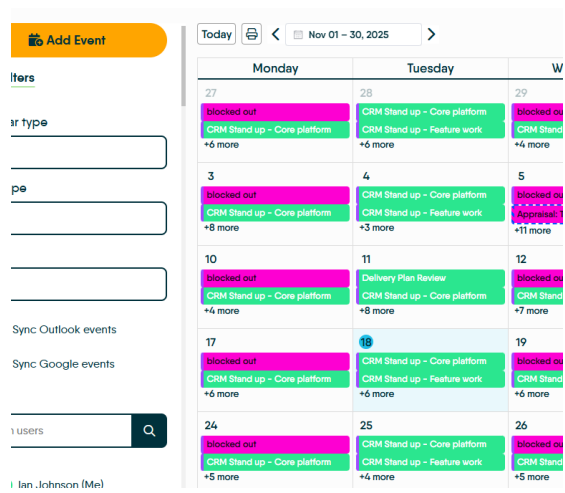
Add Event

lters

ar type

pe

Sync Outlook events

Sync Google events

n users

Ian Johnson (Me)

Today

Nov 01 – 30, 2025

| Monday | Tuesday | W |
|---|---|---|
| 27 blocked out CRM Stand up - Core platform +6 more | 28 CRM Stand up - Core platform CRM Stand up - Feature work +6 more | 29 blocked out CRM Stand +4 more |
| 3 blocked out CRM Stand up - Core platform +8 more | 4 CRM Stand up - Core platform CRM Stand up - Feature work +3 more | 5 blocked out Appraisal: 1 +11 more |
| 10 blocked out CRM Stand up - Core platform +4 more | 11 Delivery Plan Review CRM Stand up - Core platform +6 more | 12 blocked out CRM Stand +7 more |
| 17 blocked out CRM Stand up - Core platform +6 more | 18 CRM Stand up - Core platform CRM Stand up - Feature work +6 more | 19 blocked out CRM Stand +6 more |
| 24 blocked out CRM Stand up - Core platform +5 more | 25 CRM Stand up - Core platform CRM Stand up - Feature work +4 more | 26 blocked out CRM Stand +5 more |